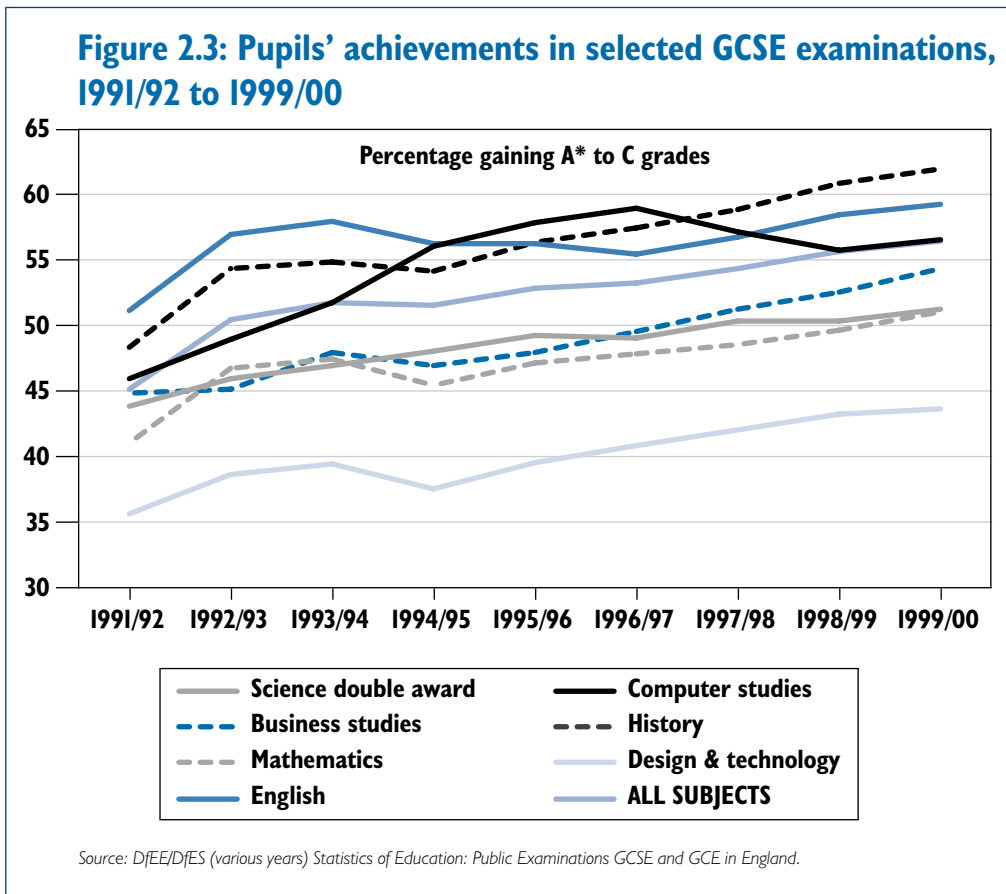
Figure 2.3: Pupils' achievements in selected GCSE examinations, 1991/92 to 1999/00

Percentage gaining A* to C grades

65
60
55
50
45
40
35
30

1991/92 1992/93 1993/94 1994/95 1995/96 1996/97 1997/98 1998/99 1999/00

Science double award
Computer studies
Business studies
History
Mathematics
Design & technology
English
ALL SUBJECTS

Source: DfEE/DfES (various years) Statistics of Education: Public Examinations GCSE and GCE in England.